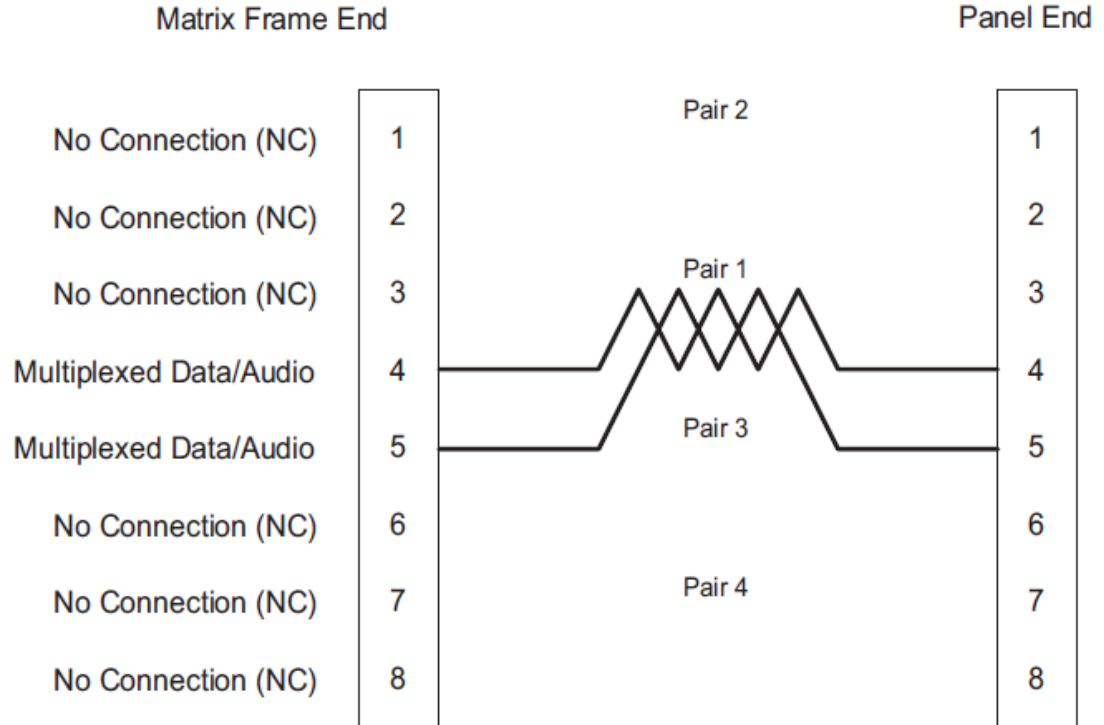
Matrix Frame End

Panel End

Pair 2

No Connection (NC) 1 1

No Connection (NC) 2 2

Pair 1

No Connection (NC) 3 3

Multiplexed Data/Audio 4 4

Pair 3

Multiplexed Data/Audio 5 5

No Connection (NC) 6 6

Pair 4

No Connection (NC) 7 7

No Connection (NC) 8 8